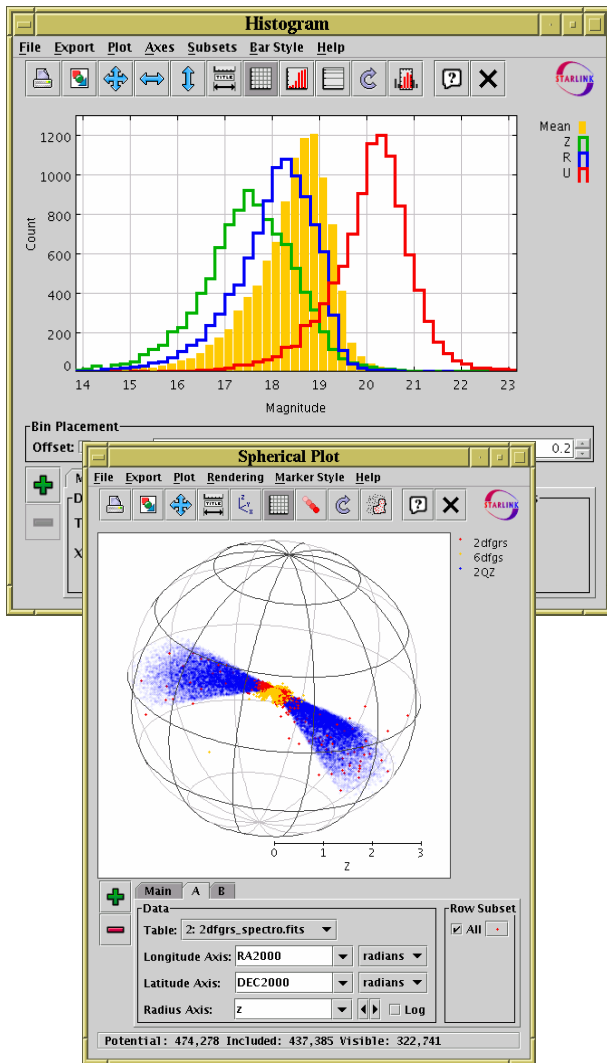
Histogram

File Export Plot Axes Subsets Bar Style Help

STARLINK

1200
1000
800
600
400
200
0

Count

14 15 16 17 18 19 20 21 22 23

Magnitude

Mean
Z
R
U

Bin Placement
Offset:

0.2

M
D
T
X

Spherical Plot

File Export Plot Rendering Marker Style Help

STARLINK

2dfgrs
6dfgs
2QZ

0 1 2 3
Z

Main A B

Data
Table: 2: 2dfgrs_spectro.fits
Longitude Axis: RA2000 radians
Latitude Axis: DEC2000 radians
Radius Axis: z Log

Row Subset
All

Potential: 474,278 Included: 437,385 Visible: 322,741